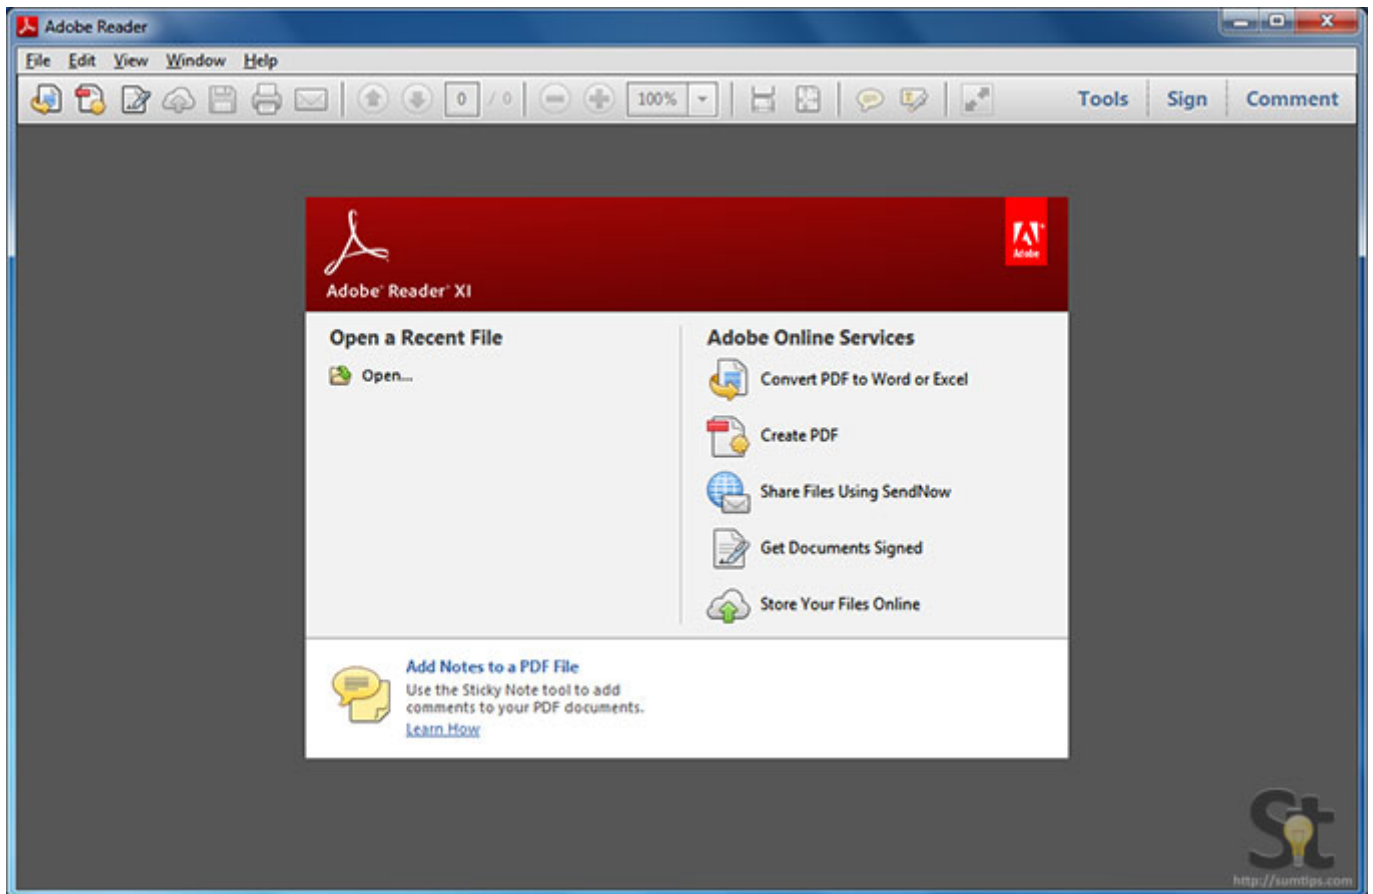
Adobe Reader

File Edit View Window Help

0 / 0 100%

Tools Sign Comment

Adobe® Reader® XI

Adobe

Open a Recent File

Open...

Adobe Online Services

Convert PDF to Word or Excel

Create PDF

Share Files Using SendNow

Get Documents Signed

Store Your Files Online

Add Notes to a PDF File

Use the Sticky Note tool to add comments to your PDF documents.

Learn How

St

http://sumtips.com